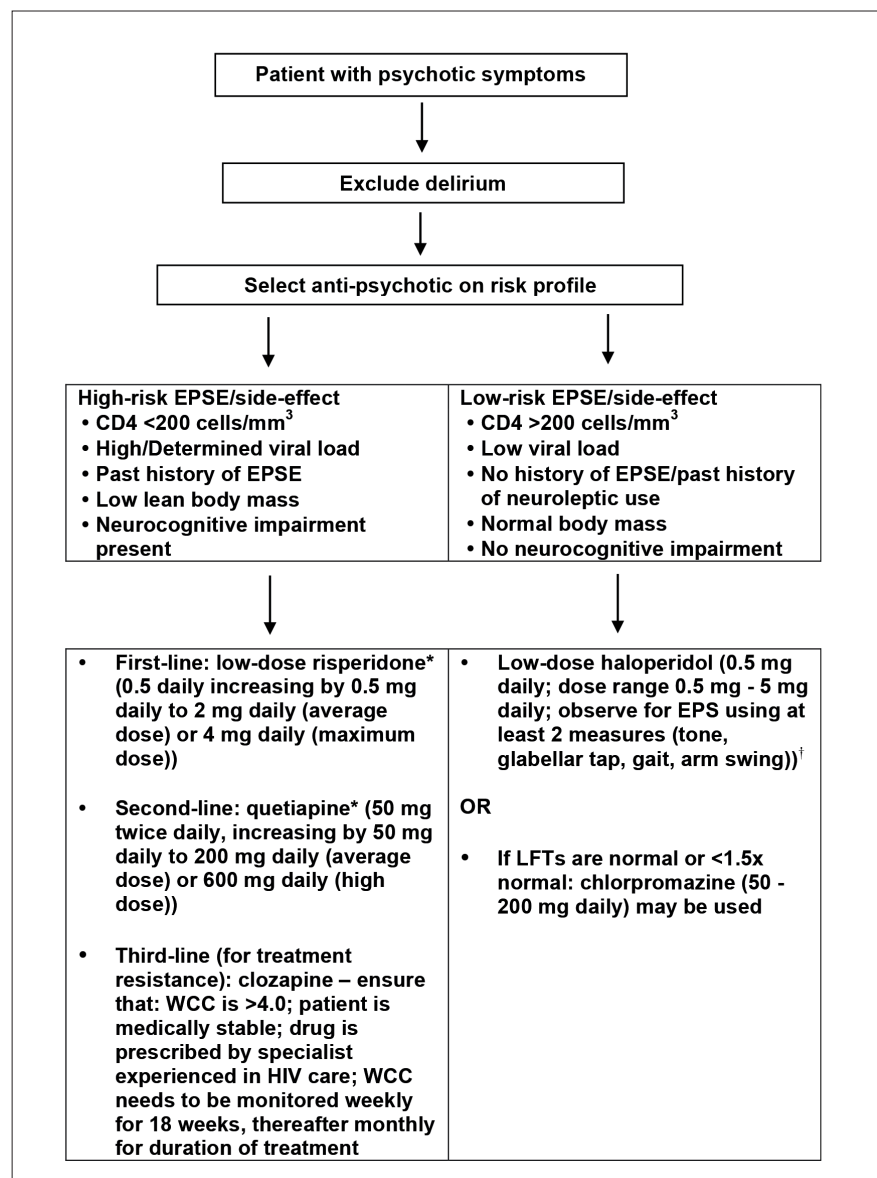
Patient with psychotic symptoms

Exclude delirium

Select anti-psychotic on risk profile

| High-risk EPSE/side-effect | Low-risk EPSE/side-effect |
|---|---|
| • CD4 <200 cells/mm$^3$ • High/Determined viral load • Past history of EPSE • Low lean body mass • Neurocognitive impairment present | • CD4 >200 cells/mm$^3$ • Low viral load • No history of EPSE/past history of neuroleptic use • Normal body mass • No neurocognitive impairment |

| | |
|---|---|
| • First-line: low-dose risperidone* (0.5 daily increasing by 0.5 mg daily to 2 mg daily (average dose) or 4 mg daily (maximum dose)) • Second-line: quetiapine* (50 mg twice daily, increasing by 50 mg daily to 200 mg daily (average dose) or 600 mg daily (high dose)) • Third-line (for treatment resistance): clozapine – ensure that: WCC is >4.0; patient is medically stable; drug is prescribed by specialist experienced in HIV care; WCC needs to be monitored weekly for 18 weeks, thereafter monthly for duration of treatment | • Low-dose haloperidol (0.5 mg daily; dose range 0.5 mg - 5 mg daily; observe for EPS using at least 2 measures (tone, glabellar tap, gait, arm swing))$^\dagger$ OR • If LFTs are normal or <1.5x normal: chlorpromazine (50 - 200 mg daily) may be used |